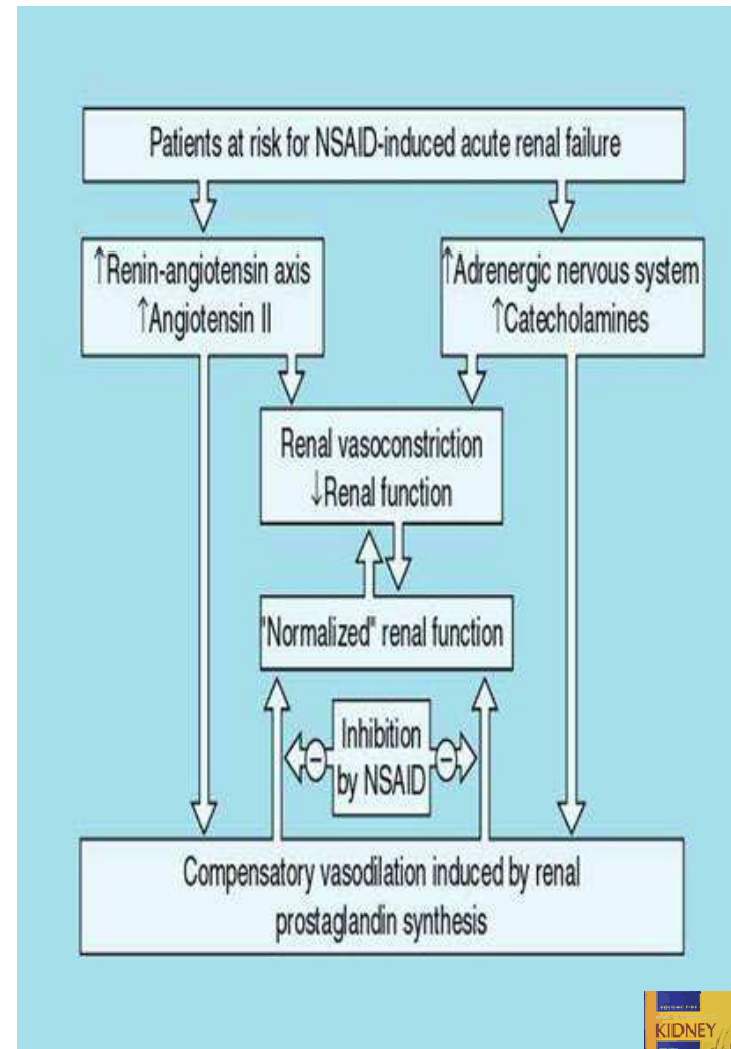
Patients at risk for NSAID-induced acute renal failure

↑Renin-angiotensin axis
↑Angiotensin II

↑Adrenergic nervous system
↑Catecholamines

Renal vasoconstriction
↓Renal function

"Normalized" renal function

Inhibition by NSAID

Compensatory vasodilation induced by renal prostaglandin synthesis

KIDNEY